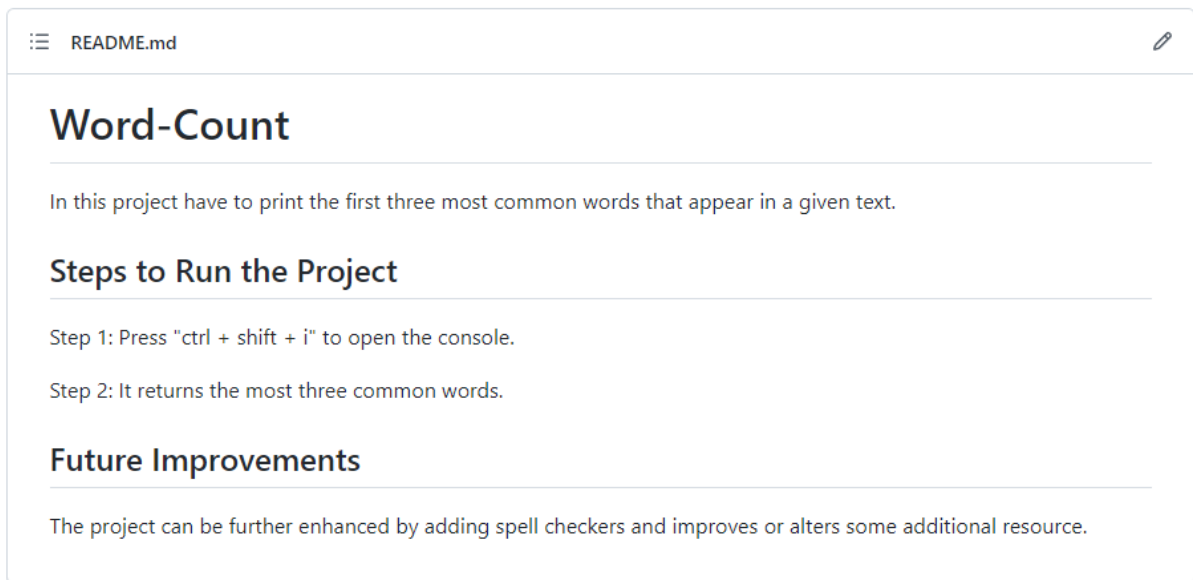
README.md

# Word-Count

In this project have to print the first three most common words that appear in a given text.

## Steps to Run the Project

Step 1: Press "ctrl + shift + i" to open the console.

Step 2: It returns the most three common words.

## Future Improvements

The project can be further enhanced by adding spell checkers and improves or alters some additional resource.